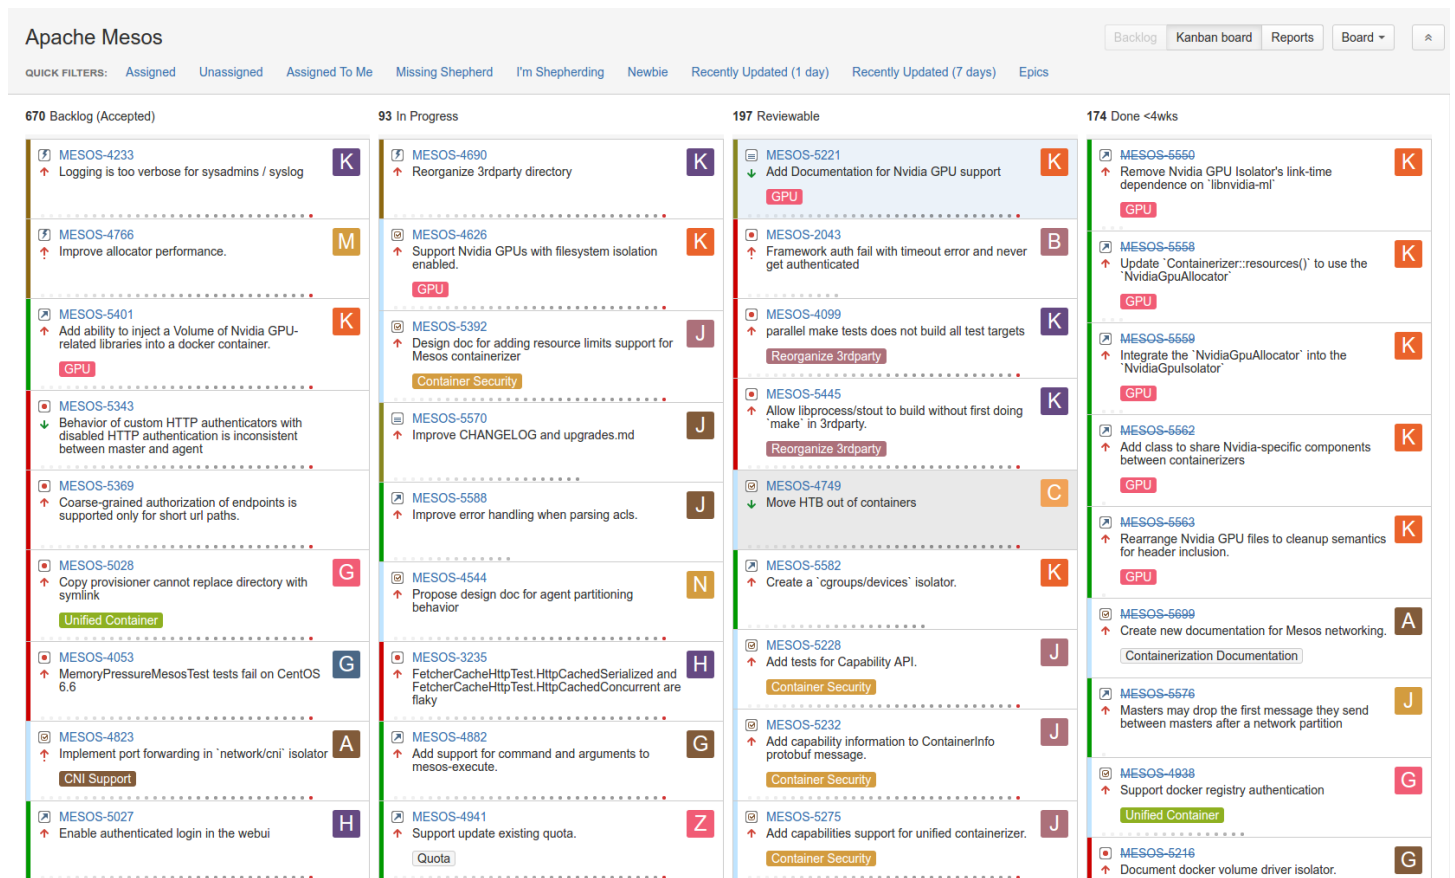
Apache Mesos

QUICK FILTERS: Assigned Unassigned Assigned To Me Missing Shepherd I'm Shepherding Newbie Recently Updated (1 day) Recently Updated (7 days) Epics

Backlog Kanban board Reports Board

670 Backlog (Accepted)

MESOS-4233
Logging is too verbose for sysadmins / syslog
K

MESOS-4766
Improve allocator performance.
M

MESOS-5401
Add ability to inject a Volume of Nvidia GPU-related libraries into a docker container.
GPU
K

MESOS-5343
Behavior of custom HTTP authenticators with disabled HTTP authentication is inconsistent between master and agent

MESOS-5369
Coarse-grained authorization of endpoints is supported only for short url paths.

MESOS-5028
Copy provisioner cannot replace directory with symlink
Unified Container
G

MESOS-4053
MemoryPressureMesosTest tests fail on CentOS 6.6
G

MESOS-4823
Implement port forwarding in `network/cni` isolator
CNI Support
A

MESOS-5027
Enable authenticated login in the webui
H

93 In Progress

MESOS-4690
Reorganize 3rdparty directory
K

MESOS-4626
Support Nvidia GPUs with filesystem isolation enabled.
GPU
K

MESOS-5392
Design doc for adding resource limits support for Mesos containerizer
Container Security
J

MESOS-5570
Improve CHANGELOG and upgrades.md
J

MESOS-5588
Improve error handling when parsing acls.
J

MESOS-4544
Propose design doc for agent partitioning behavior
N

MESOS-3235
FetcherCacheHttpTest.HttpCachedSerialized and FetcherCacheHttpTest.HttpCachedConcurrent are flaky
H

MESOS-4882
Add support for command and arguments to mesos-execute.
G

MESOS-4941
Support update existing quota.
Quota
Z

197 Reviewable

MESOS-5221
Add Documentation for Nvidia GPU support
GPU
K

MESOS-2043
Framework auth fail with timeout error and never get authenticated
B

MESOS-4099
parallel make tests does not build all test targets
Reorganize 3rdparty
K

MESOS-5445
Allow libprocess/stout to build without first doing `make` in 3rdparty.
Reorganize 3rdparty
K

MESOS-4749
Move HTB out of containers
C

MESOS-5582
Create a `cgroups/devices` isolator.
K

MESOS-5228
Add tests for Capability API.
Container Security
J

MESOS-5232
Add capability information to ContainerInfo protobuf message.
Container Security
J

MESOS-5275
Add capabilities support for unified containerizer.
Container Security
J

174 Done <4wks

MESOS-5550
Remove Nvidia GPU Isolator's link-time dependence on `libnvidia-ml`
GPU
K

MESOS-5558
Update `Containerizer::resources()` to use the `NvidiaGpuAllocator`
GPU
K

MESOS-5559
Integrate the `NvidiaGpuAllocator` into the `NvidiaGpuIsolator`
GPU
K

MESOS-5562
Add class to share Nvidia-specific components between containerizers
GPU
K

MESOS-5563
Rearrange Nvidia GPU files to cleanup semantics for header inclusion.
GPU
K

MESOS-5699
Create new documentation for Mesos networking.
Containerization Documentation
A

MESOS-5576
Masters may drop the first message they send between masters after a network partition
J

MESOS-4938
Support docker registry authentication
Unified Container
G

MESOS-5216
Document docker volume driver isolator.
G